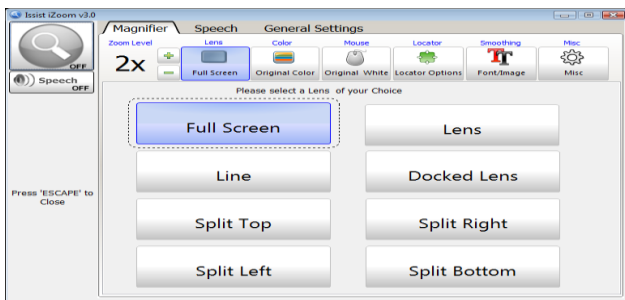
Issist iZoom v3.0

OFF

Speech
OFF

Press 'ESCAPE' to Close

Magnifier
Speech
General Settings

Zoom Level
2x
+
−

Lens
Full Screen

Color
Original Color

Mouse
Original White

Locator
Locator Options

Smoothing
Font/Image

Misc
Misc

Please select a Lens of your Choice

Full Screen
Lens
Line
Docked Lens
Split Top
Split Right
Split Left
Split Bottom